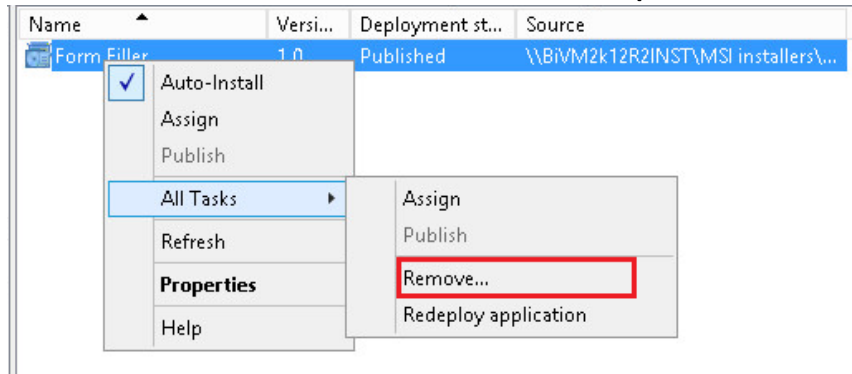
| Name | Versi... | Deployment st... | Source |
|---|---|---|---|
| Form Filler | 1.0 | Published | \\BiVM2k12R2INST\MSI installers\... |

Auto-Install
Assign
Publish
All Tasks
Refresh
Properties
Help

Assign
Publish
Remove...
Redeploy application